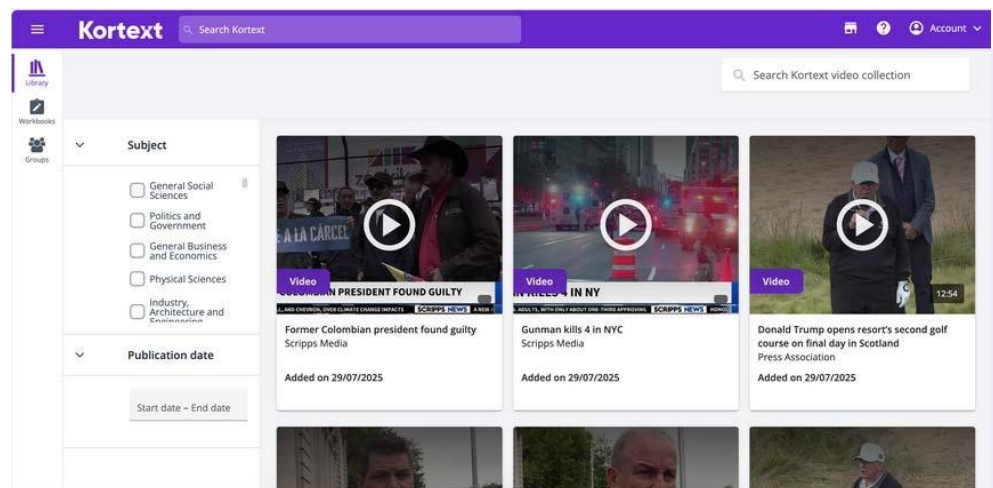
Kortext

Search Kortext

Account

Library

Workbooks

Groups

Search Kortext video collection

Subject

General Social Sciences

Politics and Government

General Business and Economics

Physical Sciences

Industry, Architecture and Engineering

Publication date

Start date – End date

E A LA CARCEL

Video

COLOMBIAN PRESIDENT FOUND GUILTY

..., AND CHEVRON, OVER CLIMATE CHANGE IMPACTS SCRIPPS NEWS

Former Colombian president found guilty

Scripps Media

Added on 29/07/2025

Video

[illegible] KILLS 4 IN NY

ADULTS, WITH ONLY ABOUT ONE-THIRD APPROVING SCRIPPS NEWS

Gunman kills 4 in NYC

Scripps Media

Added on 29/07/2025

Video

12:54

Donald Trump opens resort's second golf course on final day in Scotland

Press Association

Added on 29/07/2025